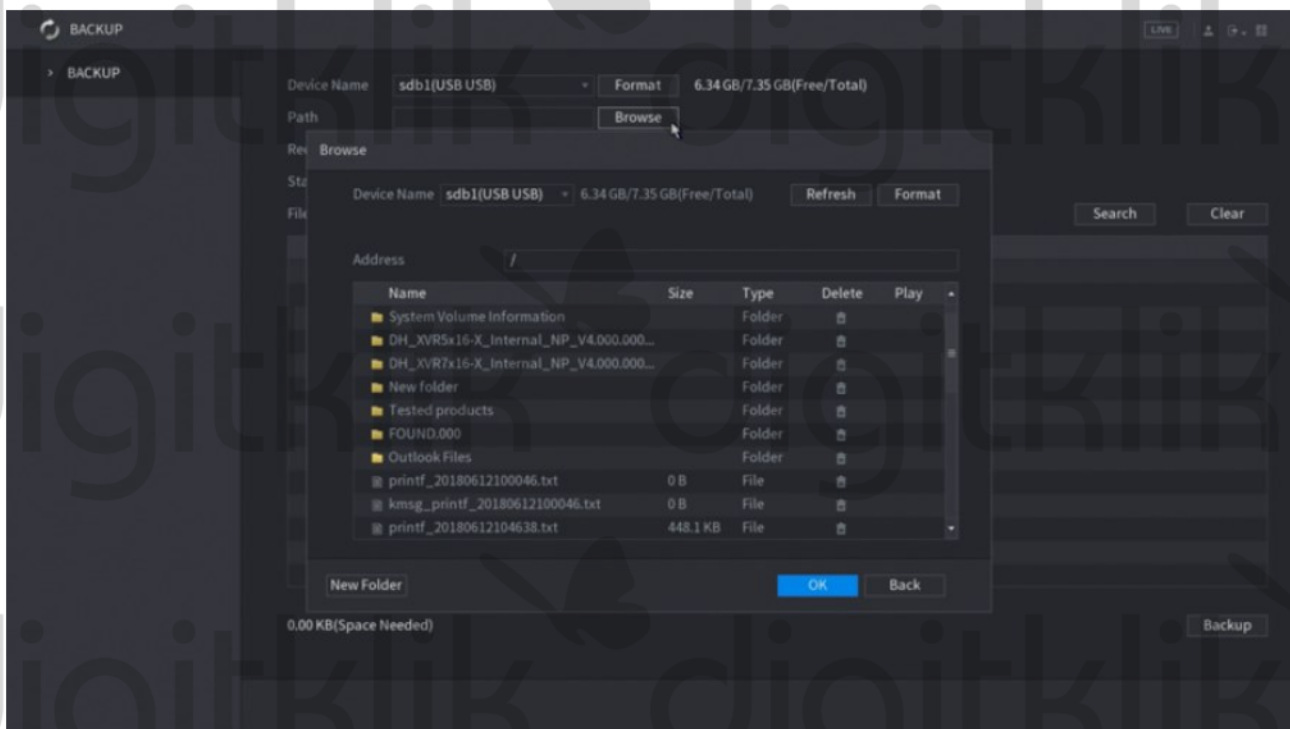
BACKUP

LIVE

> BACKUP

Device Name sdb1(USB USB) Format 6.34 GB/7.35 GB(Free/Total)

Path Browse

Re

Sta

File

Search Clear

Browse

Device Name sdb1(USB USB) 6.34 GB/7.35 GB(Free/Total) Refresh Format

Address /

| Name | Size | Type | Delete | Play |
|---|---|---|---|---|
| System Volume Information | | Folder | | |
| DH_XVR5x16-X_Internal_NP_V4.000.000... | | Folder | | |
| DH_XVR7x16-X_Internal_NP_V4.000.000... | | Folder | | |
| New folder | | Folder | | |
| Tested products | | Folder | | |
| FOUND.000 | | Folder | | |
| Outlook Files | | Folder | | |
| printf_20180612100046.txt | 0 B | File | | |
| kmsg_printf_20180612100046.txt | 0 B | File | | |
| printf_20180612104638.txt | 448.1 KB | File | | |

New Folder OK Back

0.00 KB(Space Needed) Backup

digitklik